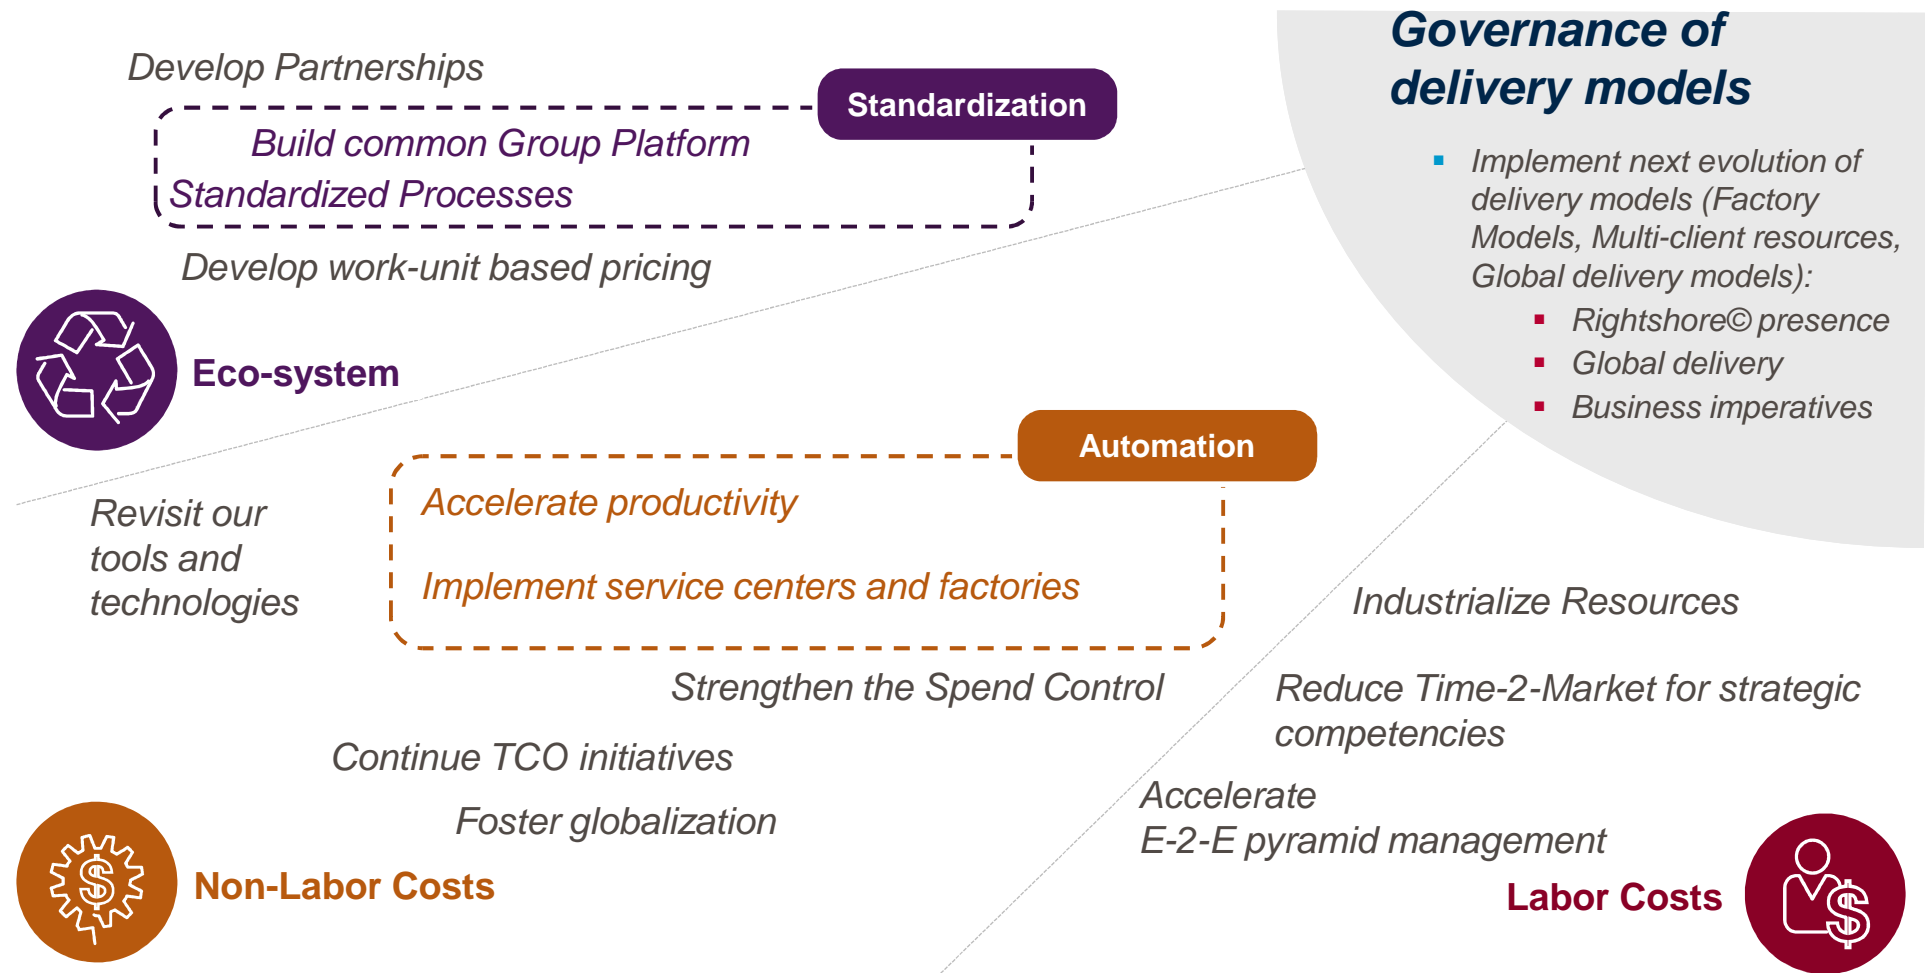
Develop Partnerships

Standardization

Build common Group Platform

Standardized Processes

Develop work-unit based pricing

Eco-system

Governance of delivery models

- Implement next evolution of delivery models (Factory Models, Multi-client resources, Global delivery models):
  - Rightshore© presence
  - Global delivery
  - Business imperatives

Automation

Revisit our tools and technologies

Accelerate productivity

Implement service centers and factories

Industrialize Resources

Strengthen the Spend Control

Reduce Time-2-Market for strategic competencies

Continue TCO initiatives

Accelerate E-2-E pyramid management

Foster globalization

Non-Labor Costs

Labor Costs